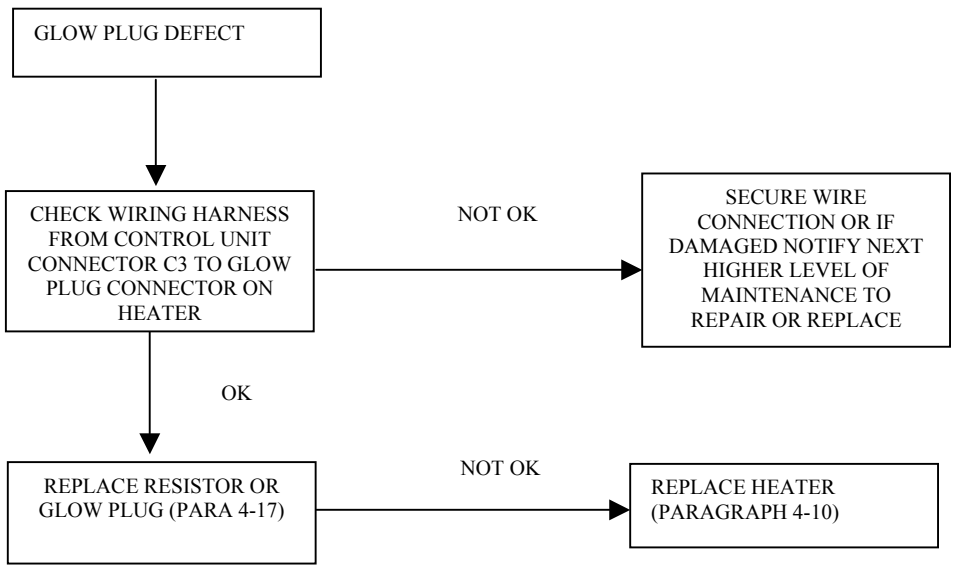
GLOW PLUG DEFECT

CHECK WIRING HARNESS FROM CONTROL UNIT CONNECTOR C3 TO GLOW PLUG CONNECTOR ON HEATER

NOT OK

SECURE WIRE CONNECTION OR IF DAMAGED NOTIFY NEXT HIGHER LEVEL OF MAINTENANCE TO REPAIR OR REPLACE

OK

REPLACE RESISTOR OR GLOW PLUG (PARA 4-17)

NOT OK

REPLACE HEATER (PARAGRAPH 4-10)